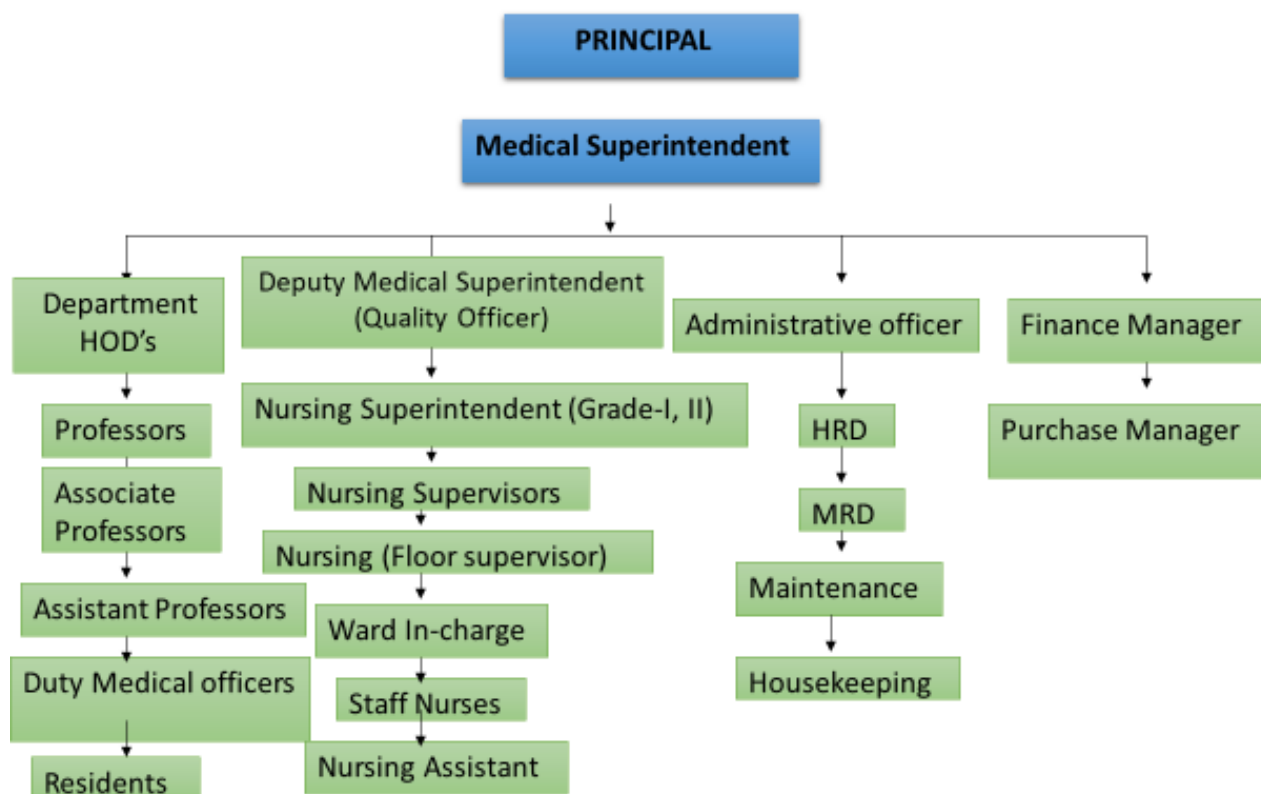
PRINCIPAL

Medical Superintendent

Department HOD's

Professors

Associate Professors

Assistant Professors

Duty Medical officers

Residents

Deputy Medical Superintendent (Quality Officer)

Nursing Superintendent (Grade-I, II)

Nursing Supervisors

Nursing (Floor supervisor)

Ward In-charge

Staff Nurses

Nursing Assistant

Administrative officer

HRD

MRD

Maintenance

Housekeeping

Finance Manager

Purchase Manager